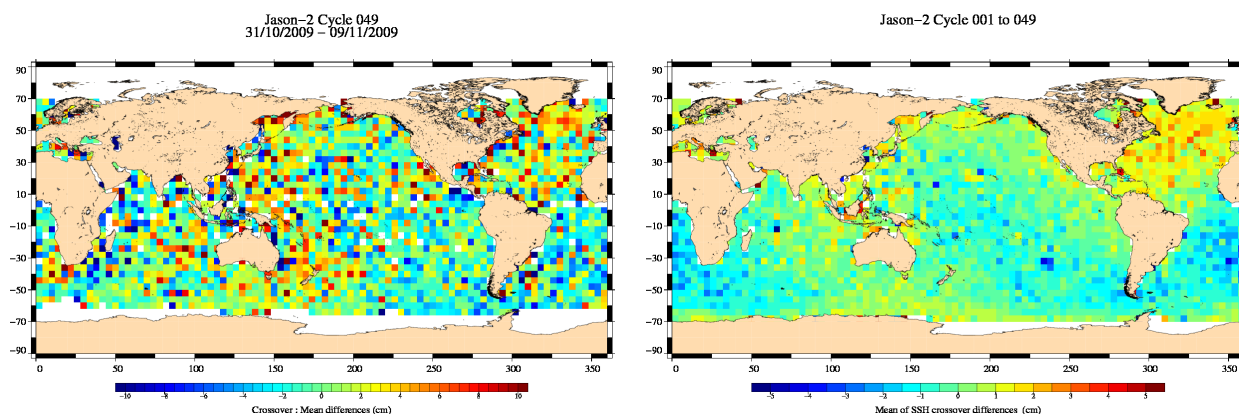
Jason−2 Cycle 049
31/10/2009 − 09/11/2009

90
70
50
30
10
−10
−30
−50
−70
−90

0 50 100 150 200 250 300 350

−10 −8 −6 −4 −2 0 2 4 6 8 10

Crossover : Mean differences (cm)

Jason−2 Cycle 001 to 049

90
70
50
30
10
−10
−30
−50
−70
−90

0 50 100 150 200 250 300 350

−5 −4 −3 −2 −1 0 1 2 3 4 5

Mean of SSH crossover differences (cm)